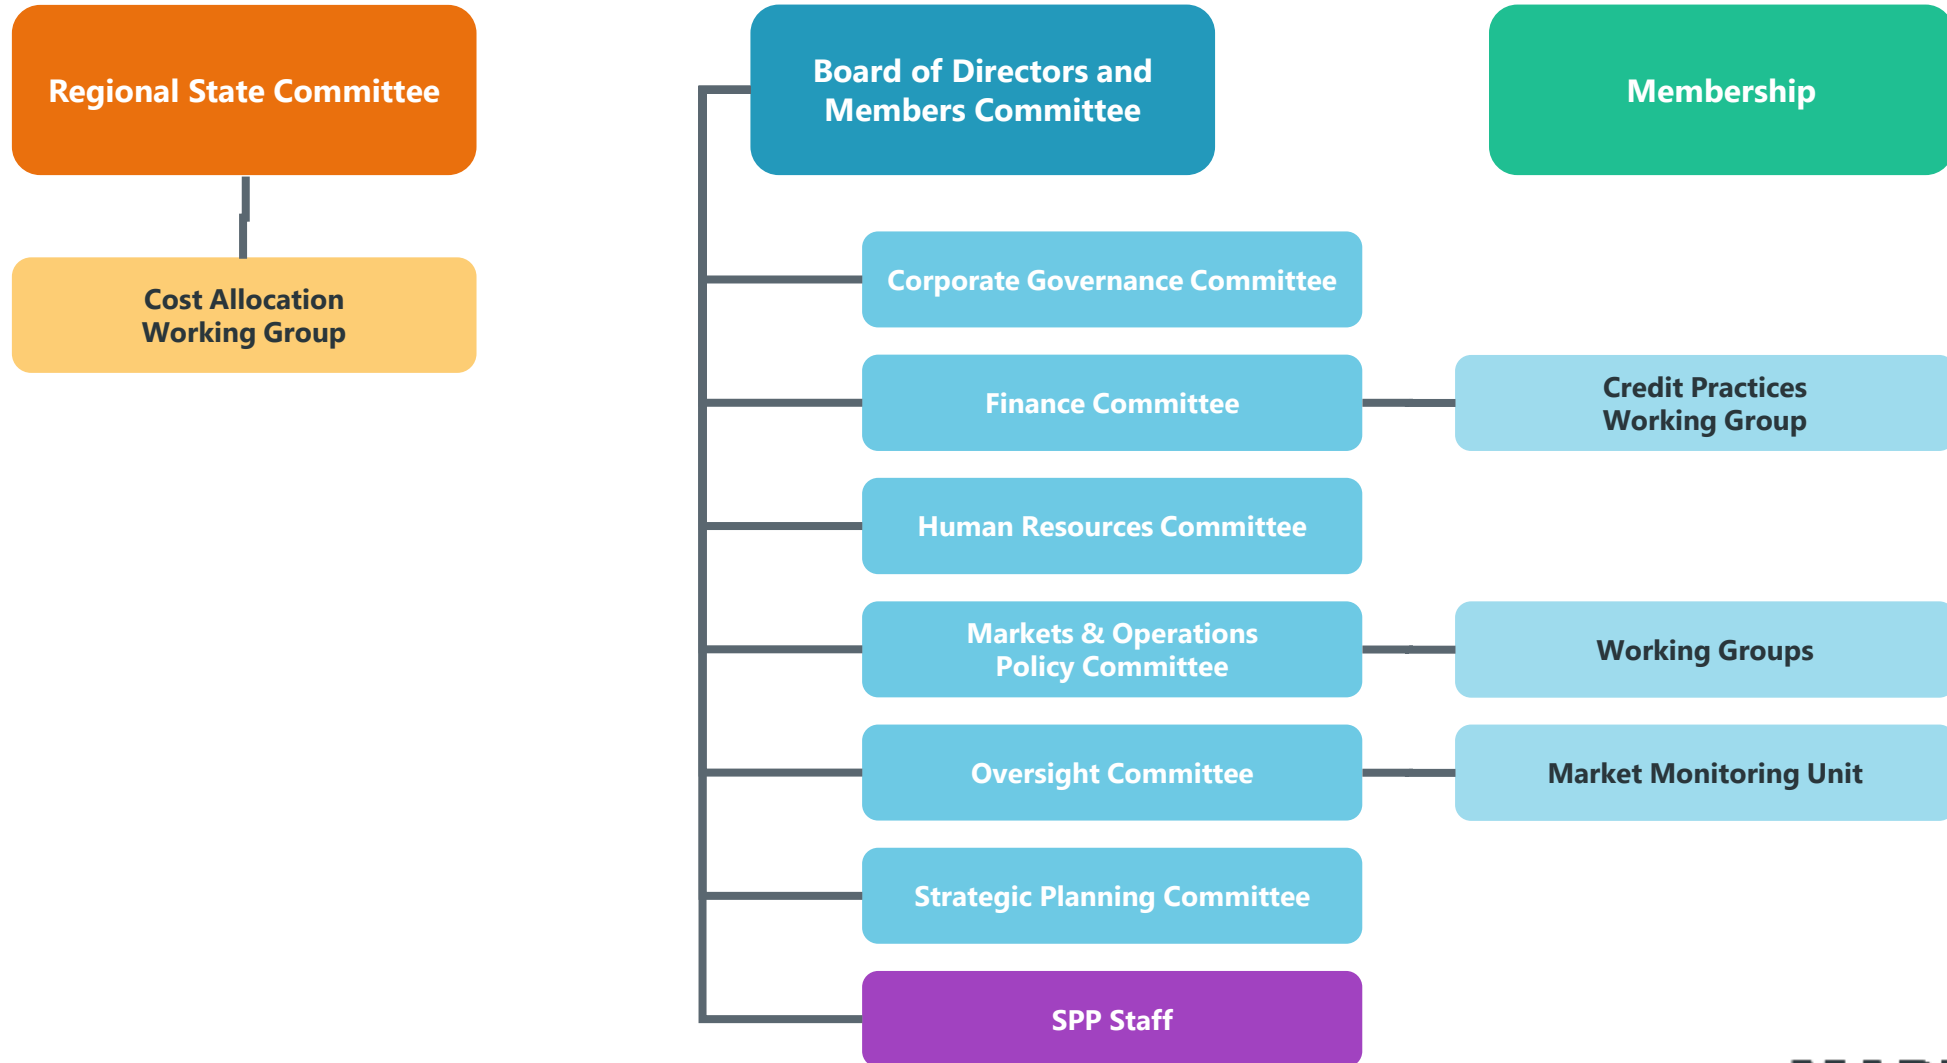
Regional State Committee

Cost Allocation Working Group

Board of Directors and Members Committee

Membership

Corporate Governance Committee

Finance Committee

Credit Practices Working Group

Human Resources Committee

Markets & Operations Policy Committee

Working Groups

Oversight Committee

Market Monitoring Unit

Strategic Planning Committee

SPP Staff